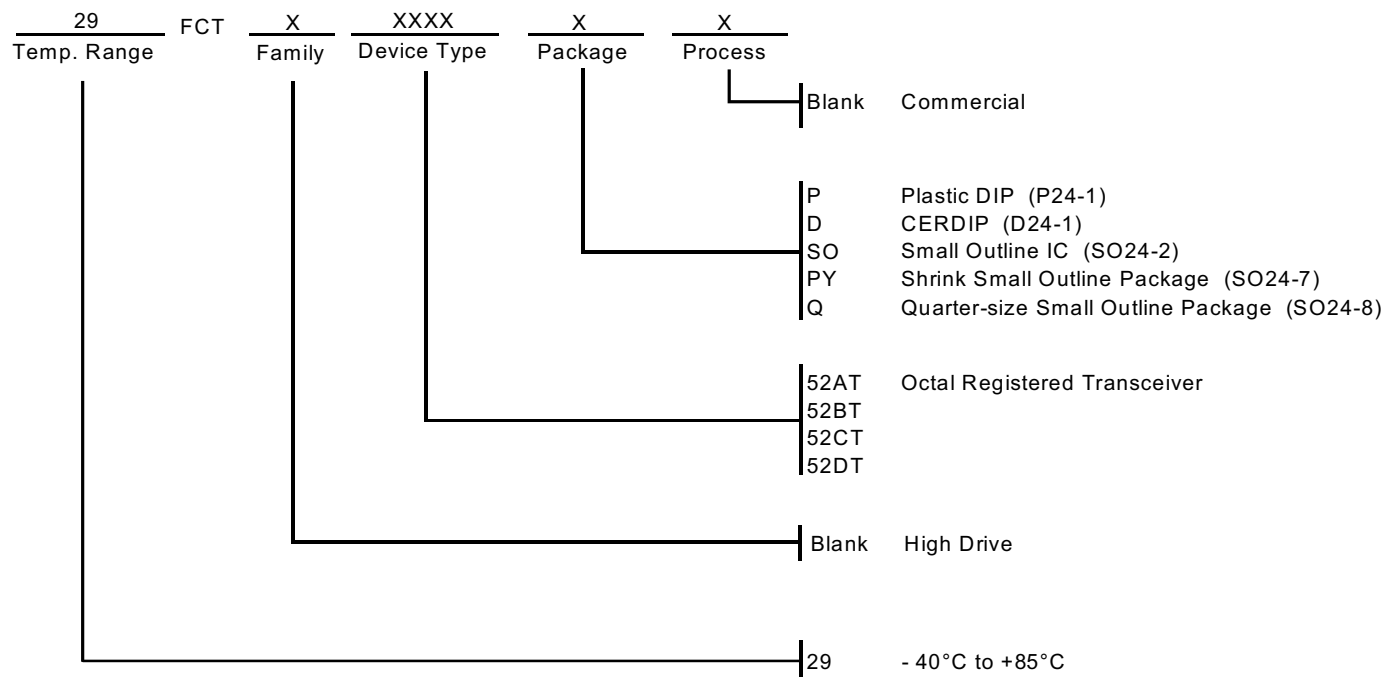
29 FCT X XXXX X X
Temp. Range Family Device Type Package Process

Blank Commercial

P Plastic DIP (P24-1)
D CERDIP (D24-1)
SO Small Outline IC (SO24-2)
PY Shrink Small Outline Package (SO24-7)
Q Quarter-size Small Outline Package (SO24-8)

52AT Octal Registered Transceiver
52BT
52CT
52DT

Blank High Drive

29 - 40°C to +85°C